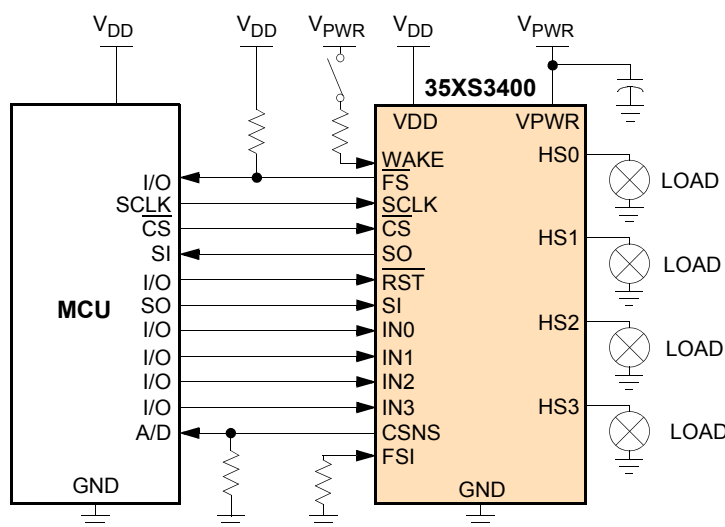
$V_{DD}$ $V_{DD}$ $V_{PWR}$ $V_{DD}$ $V_{PWR}$

35XS3400

VDD VPWR

MCU

I/O
SCLK
$\overline{CS}$
SI
I/O
SO
I/O
I/O
I/O
I/O
A/D
GND

$\overline{WAKE}$
$\overline{FS}$
SCLK
$\overline{CS}$
SO
$\overline{RST}$
SI
IN0
IN1
IN2
IN3
CSNS
FSI
GND

HS0
HS1
HS2
HS3

LOAD
LOAD
LOAD
LOAD